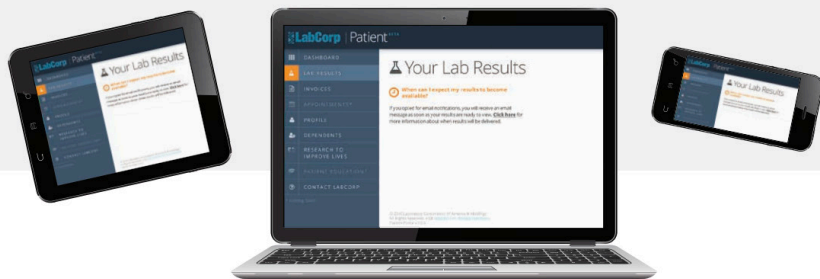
LabCorp | Patient

DASHBOARD

LAB RESULTS

INVOICES

APPOINTMENTS

PROFILE

DEPENDENTS

RESEARCH TO IMPROVE LIVES

PATIENT EDUCATION

CONTACT LABCORP

Your Lab Results

When can I expect my results to become available?

If you sign up for email notifications, you will receive an email message as soon as your results are ready to view. Click here for more information about when results will be delivered.

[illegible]

LabCorp | Patient

Your Lab Results

LabCorp | Patient

Your Lab Results